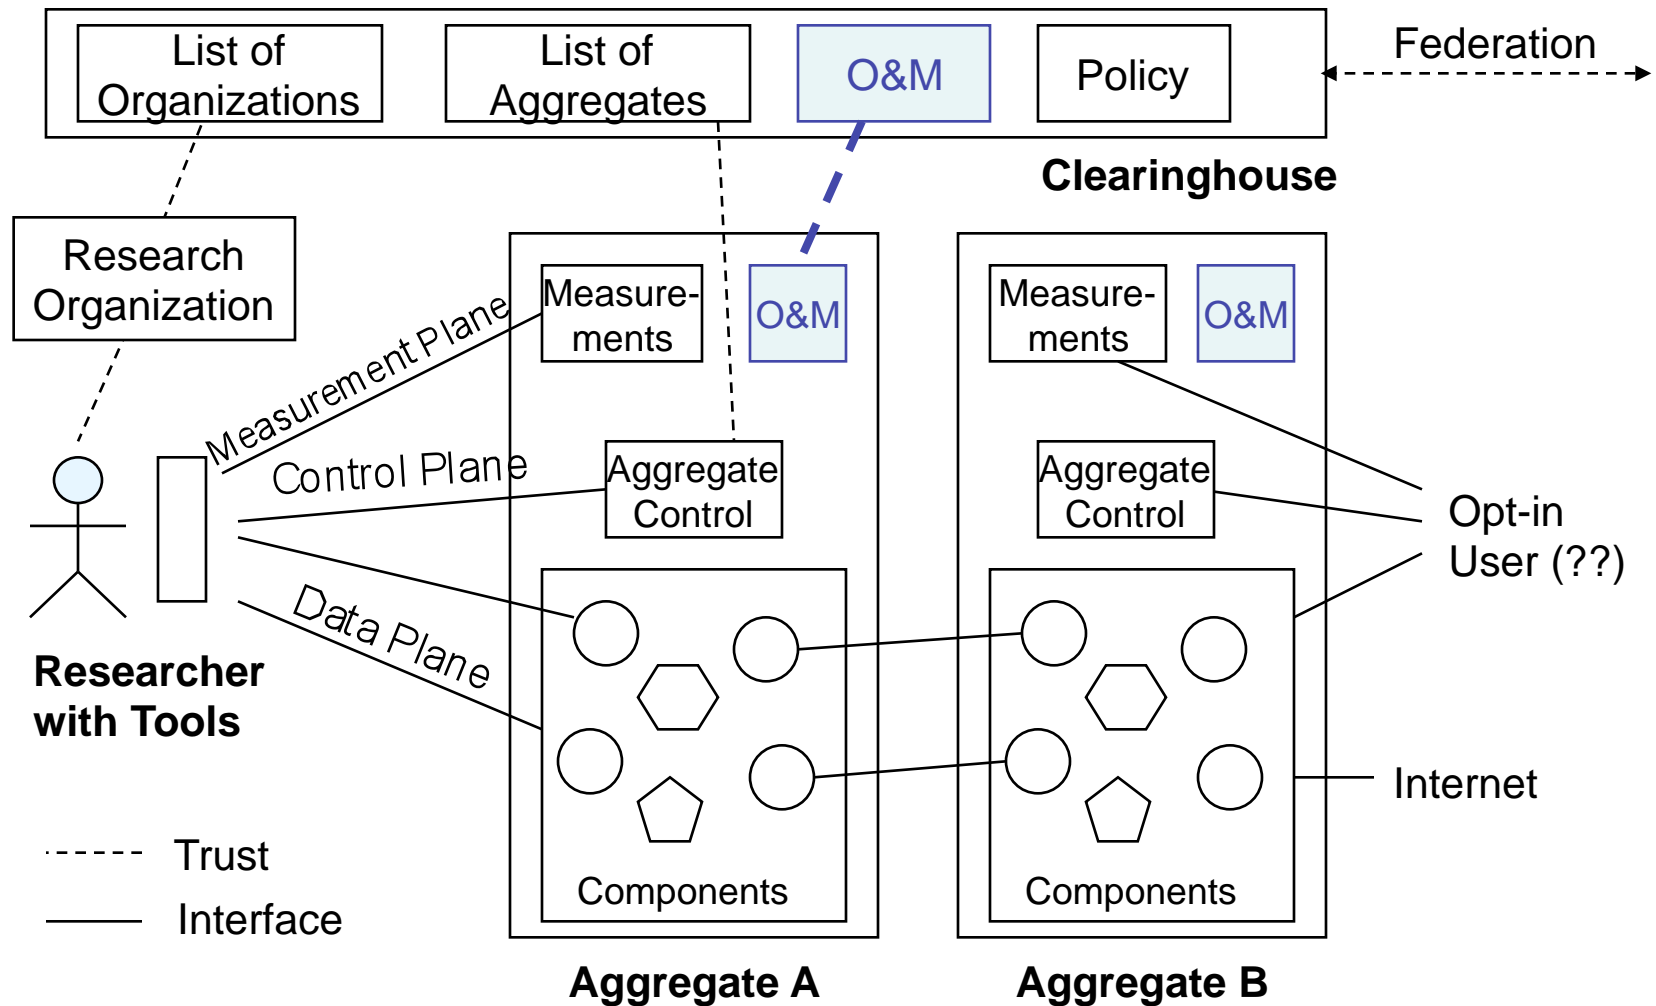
List of Organizations

List of Aggregates

O&M

Policy

Federation

Clearinghouse

Research Organization

Measurement Plane

Control Plane

Data Plane

Researcher with Tools

Measurements

O&M

Aggregate Control

Components

Aggregate A

Measurements

O&M

Aggregate Control

Components

Aggregate B

Opt-in User (??)

Internet

Trust

Interface